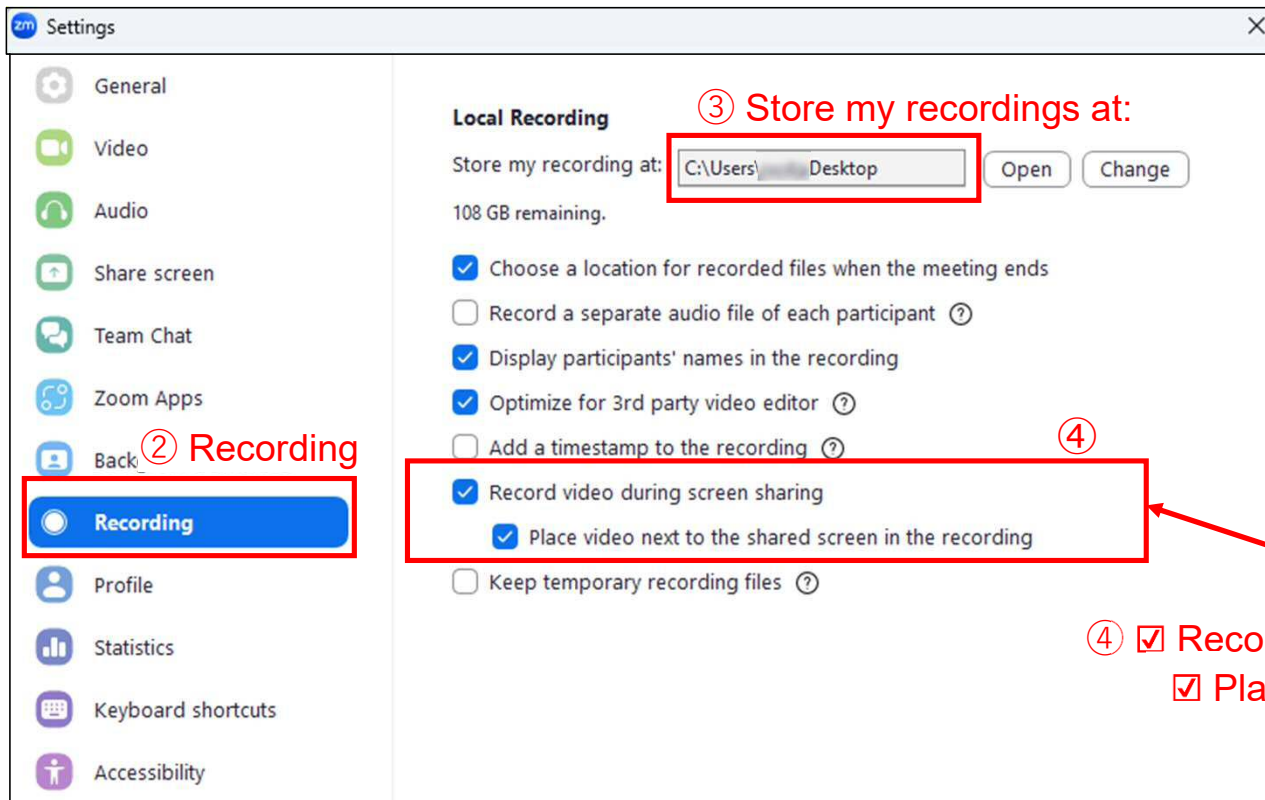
zm Settings

General
Video
Audio
Share screen
Team Chat
Zoom Apps
Back
② Recording
Recording
Profile
Statistics
Keyboard shortcuts
Accessibility

Local Recording
③ Store my recordings at:
Store my recording at: C:\Users\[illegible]Desktop Open Change
108 GB remaining.
☑ Choose a location for recorded files when the meeting ends
☐ Record a separate audio file of each participant ?
☑ Display participants' names in the recording
☑ Optimize for 3rd party video editor ?
☐ Add a timestamp to the recording ?
④
☑ Record video during screen sharing
☑ Place video next to the shared screen in the recording
☐ Keep temporary recording files ?

④ ☑ Reco
☑ Pla